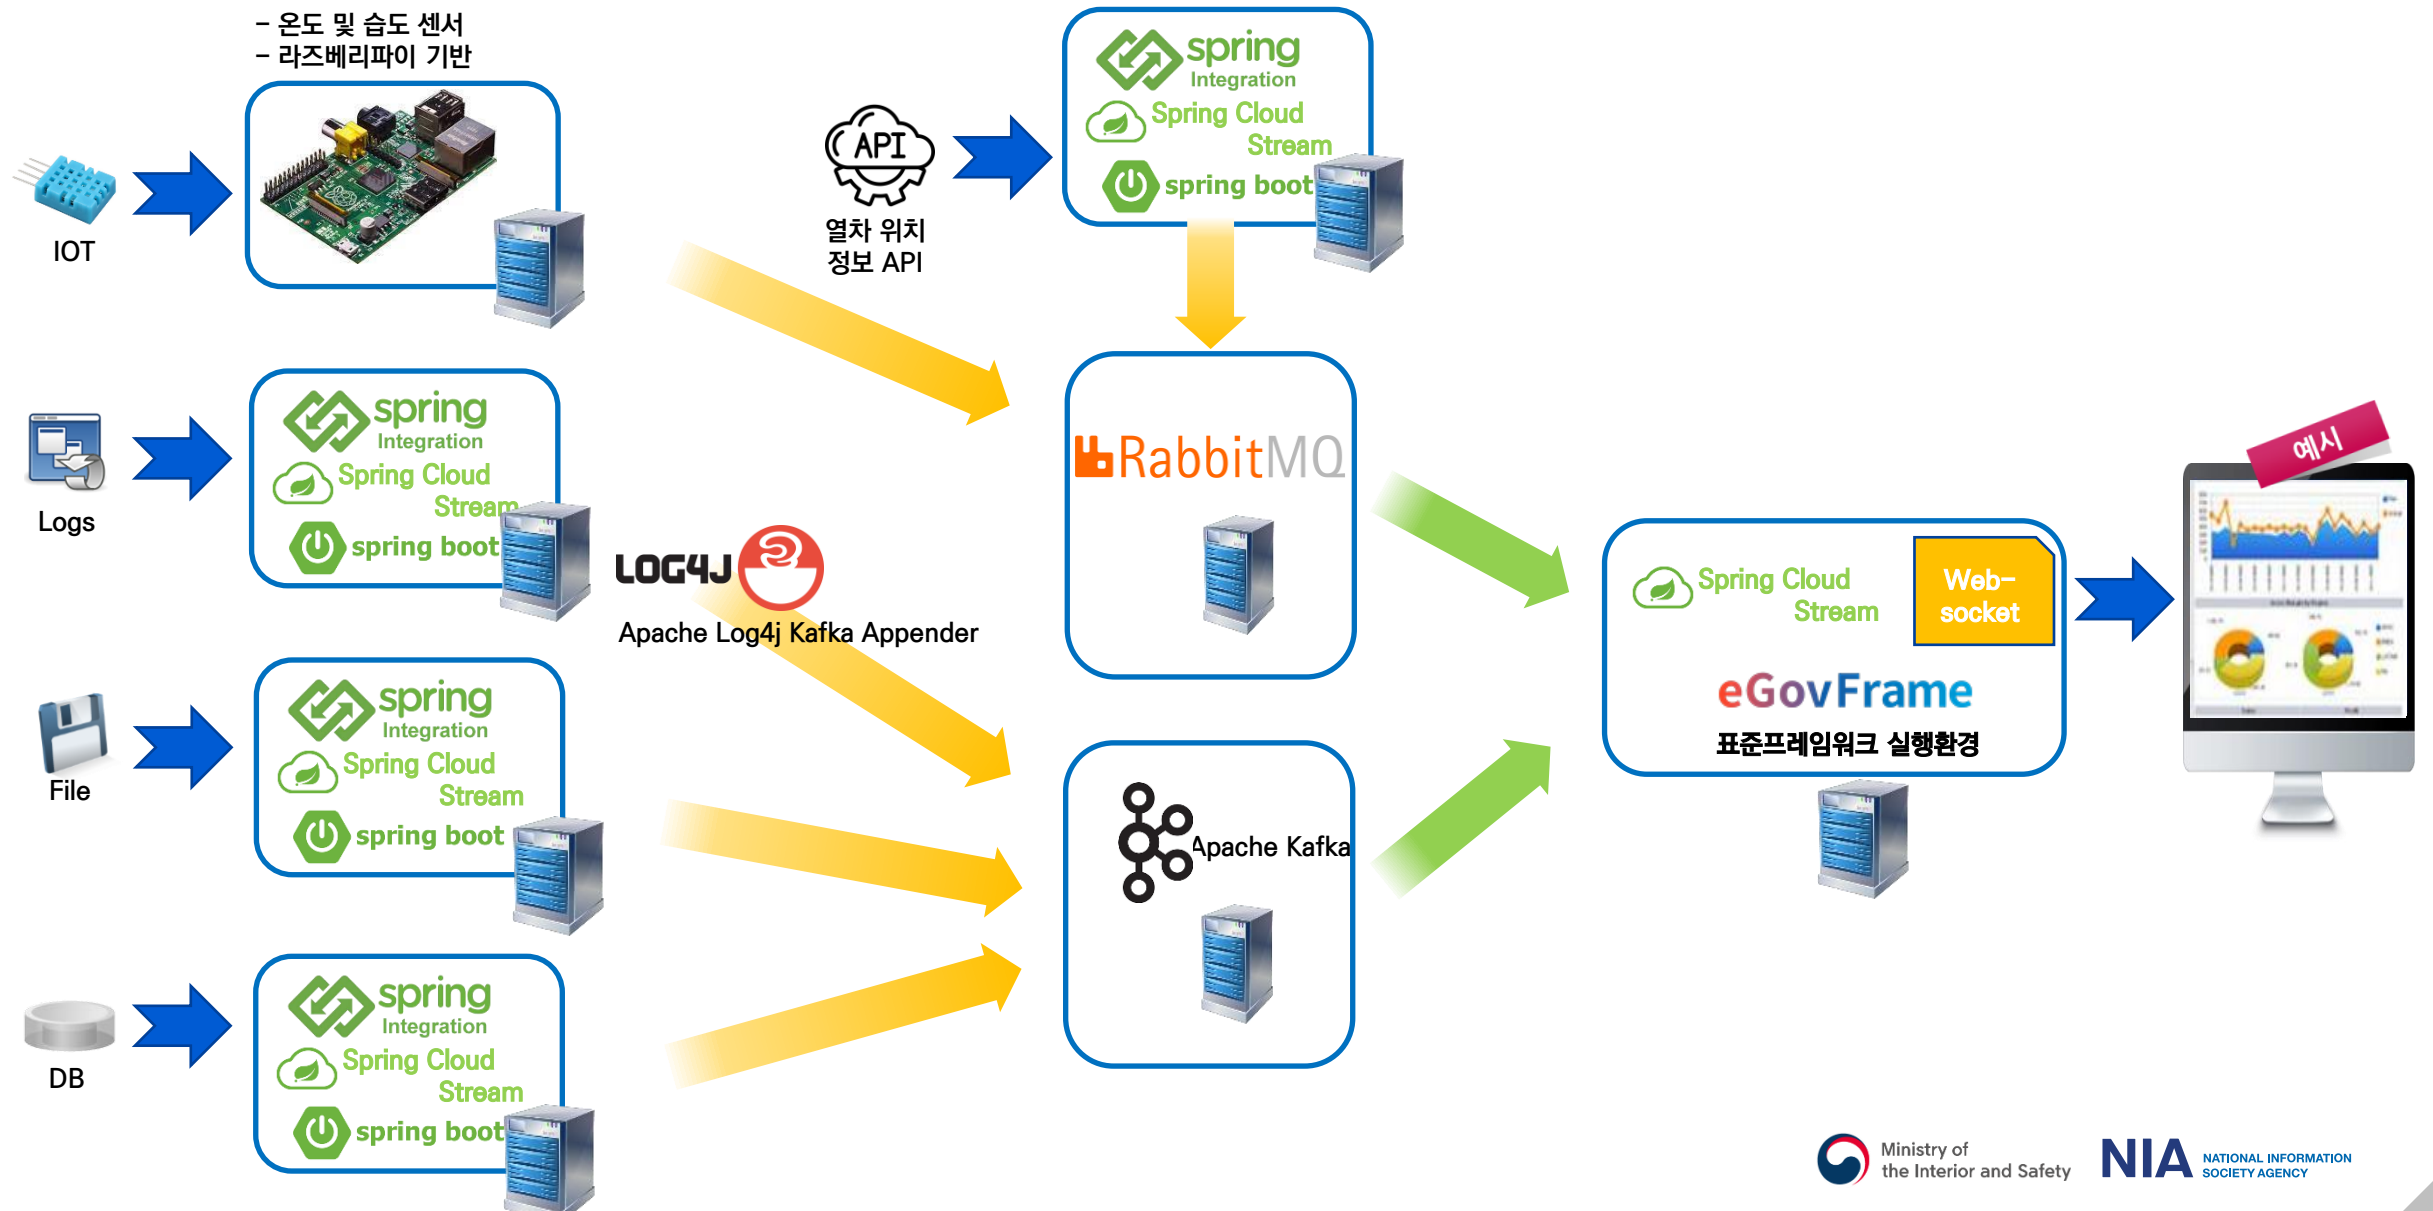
- 온도 및 습도 센서
- 라즈베리파이 기반

IOT

API

열차 위치 정보 API

spring Integration
Spring Cloud Stream
spring boot

Logs

spring Integration
Spring Cloud Stream
spring boot

LOG4J
Apache Log4j Kafka Appender

RabbitMQ

File

spring Integration
Spring Cloud Stream
spring boot

Apache Kafka

DB

spring Integration
Spring Cloud Stream
spring boot

Spring Cloud Stream

Web-socket

eGovFrame
표준프레임워크 실행환경

예시

Ministry of the Interior and Safety
NIA NATIONAL INFORMATION SOCIETY AGENCY